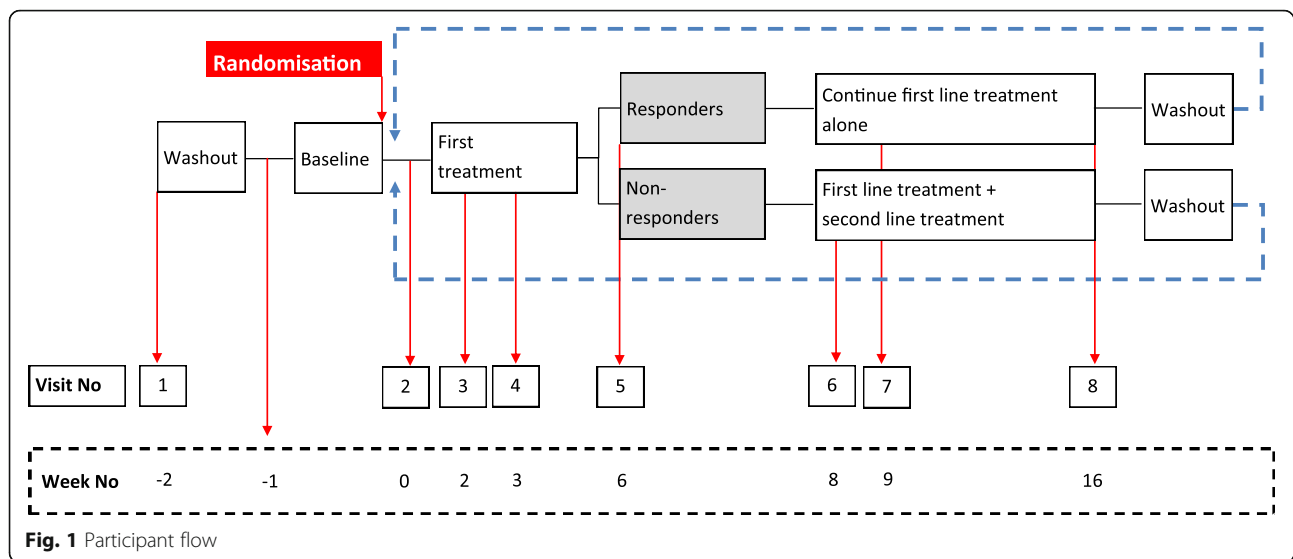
Randomisation

Washout

Baseline

First treatment

Responders

Non-responders

Continue first line treatment alone

First line treatment + second line treatment

Washout

Washout

Visit No 1 2 3 4 5 6 7 8

Week No -2 -1 0 2 3 6 8 9 16

Fig. 1 Participant flow